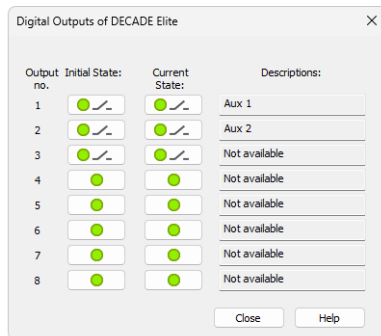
Digital Outputs of DECADE Elite

| Output no. | Initial State: | Current State: | Descriptions: |
|---|---|---|---|
| 1 | | | Aux 1 |
| 2 | | | Aux 2 |
| 3 | | | Not available |
| 4 | | | Not available |
| 5 | | | Not available |
| 6 | | | Not available |
| 7 | | | Not available |
| 8 | | | Not available |

Close Help